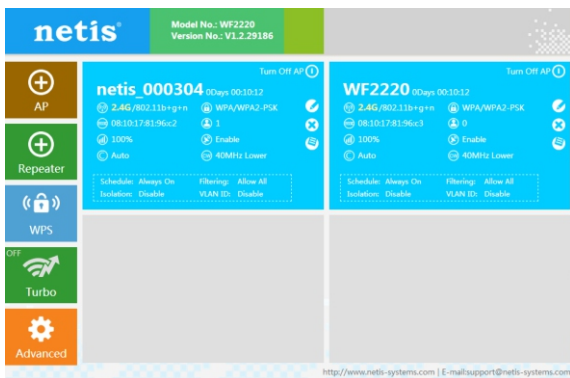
netis®

Model No.: WF2220
Version No.: V1.2.29186

AP

Repeater

WPS

OFF

Turbo

Advanced

Turn Off AP

netis_000304 0Days 00:10:12

2.4G/802.11b+g+n
WPA/WPA2-PSK
08:10:17:81:96:c2
1
100%
Enable
Auto
40MHz Lower

Schedule: Always On
Filtering: Allow All
Isolation: Disable
VLAN ID: Disable

Turn Off AP

WF2220 0Days 00:10:12

2.4G/802.11b+g+n
WPA/WPA2-PSK
08:10:17:81:96:c3
0
100%
Enable
Auto
40MHz Lower

Schedule: Always On
Filtering: Allow All
Isolation: Disable
VLAN ID: Disable

http://www.netis-systems.com | E-mail:support@netis-systems.com